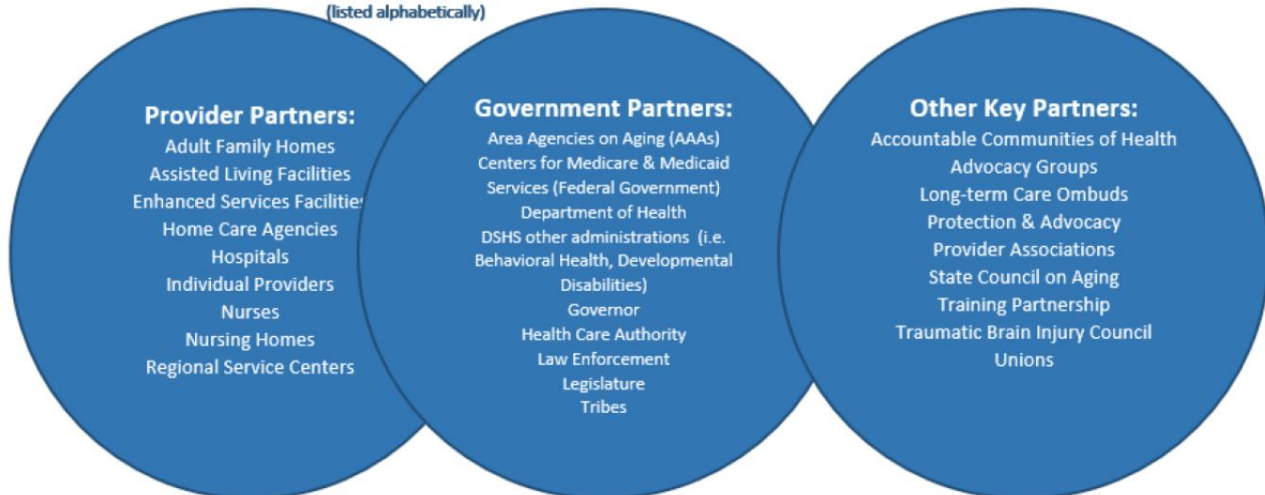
(listed alphabetically)

Provider Partners:
Adult Family Homes
Assisted Living Facilities
Enhanced Services Facilities
Home Care Agencies
Hospitals
Individual Providers
Nurses
Nursing Homes
Regional Service Centers

Government Partners:
Area Agencies on Aging (AAAs)
Centers for Medicare & Medicaid Services (Federal Government)
Department of Health
DSHS other administrations (i.e. Behavioral Health, Developmental Disabilities)
Governor
Health Care Authority
Law Enforcement
Legislature
Tribes

Other Key Partners:
Accountable Communities of Health
Advocacy Groups
Long-term Care Ombuds
Protection & Advocacy
Provider Associations
State Council on Aging
Training Partnership
Traumatic Brain Injury Council
Unions